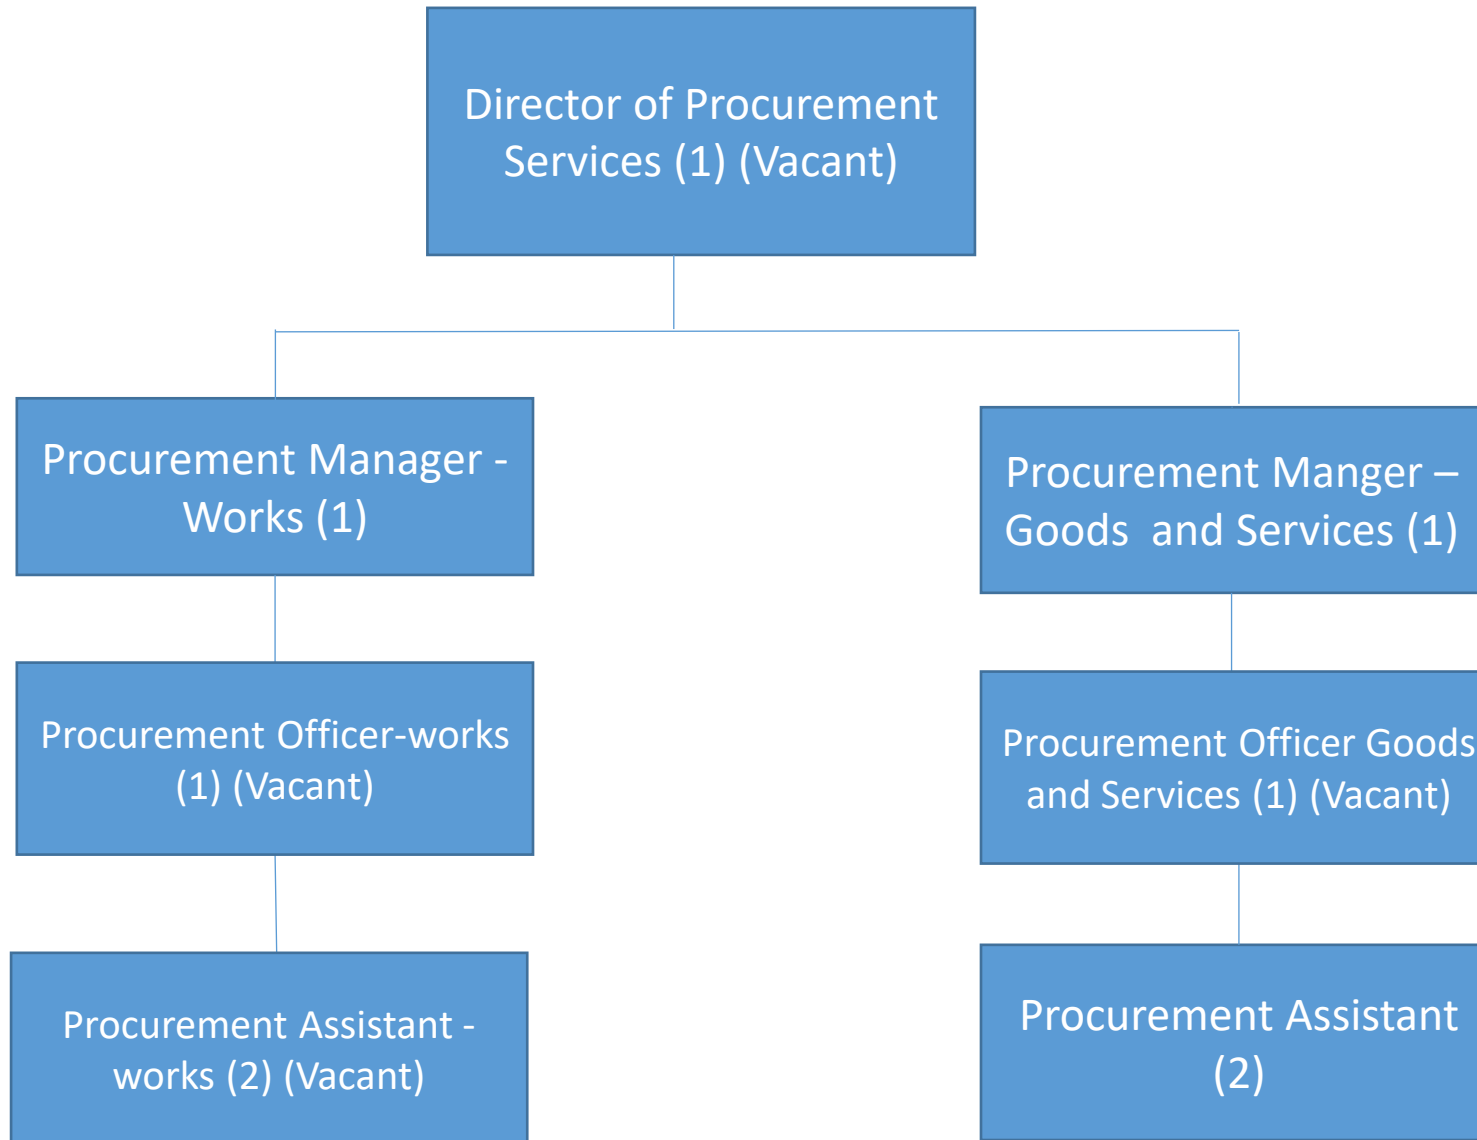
Director of Procurement Services (1) (Vacant)

Procurement Manager - Works (1)

Procurement Officer-works (1) (Vacant)

Procurement Assistant - works (2) (Vacant)

Procurement Manger – Goods and Services (1)

Procurement Officer Goods and Services (1) (Vacant)

Procurement Assistant (2)